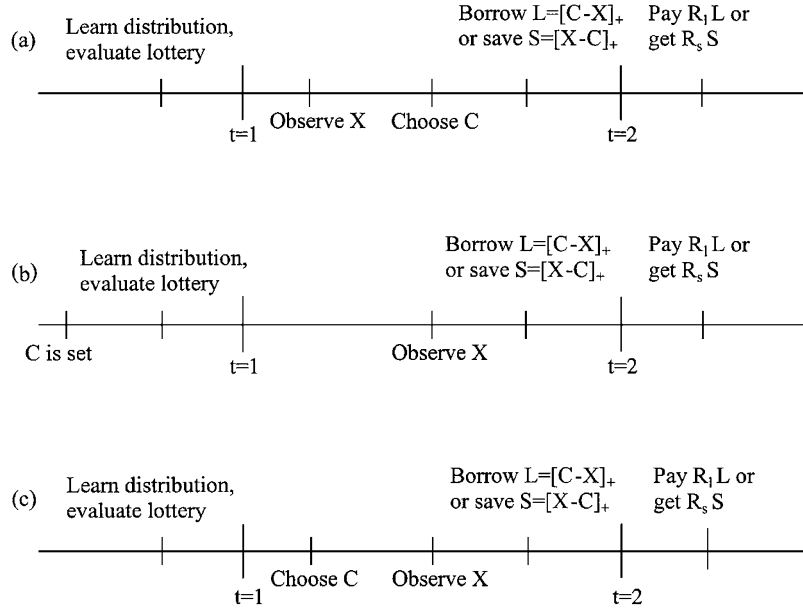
(a) Learn distribution, evaluate lottery

Borrow $L=[C-X]_+$ or save $S=[X-C]_+$

Pay $R_l L$ or get $R_s S$

t=1 Observe X Choose C t=2

(b) Learn distribution, evaluate lottery

Borrow $L=[C-X]_+$ or save $S=[X-C]_+$

Pay $R_l L$ or get $R_s S$

C is set t=1 Observe X t=2

(c) Learn distribution, evaluate lottery

Borrow $L=[C-X]_+$ or save $S=[X-C]_+$

Pay $R_l L$ or get $R_s S$

t=1 Choose C Observe X t=2